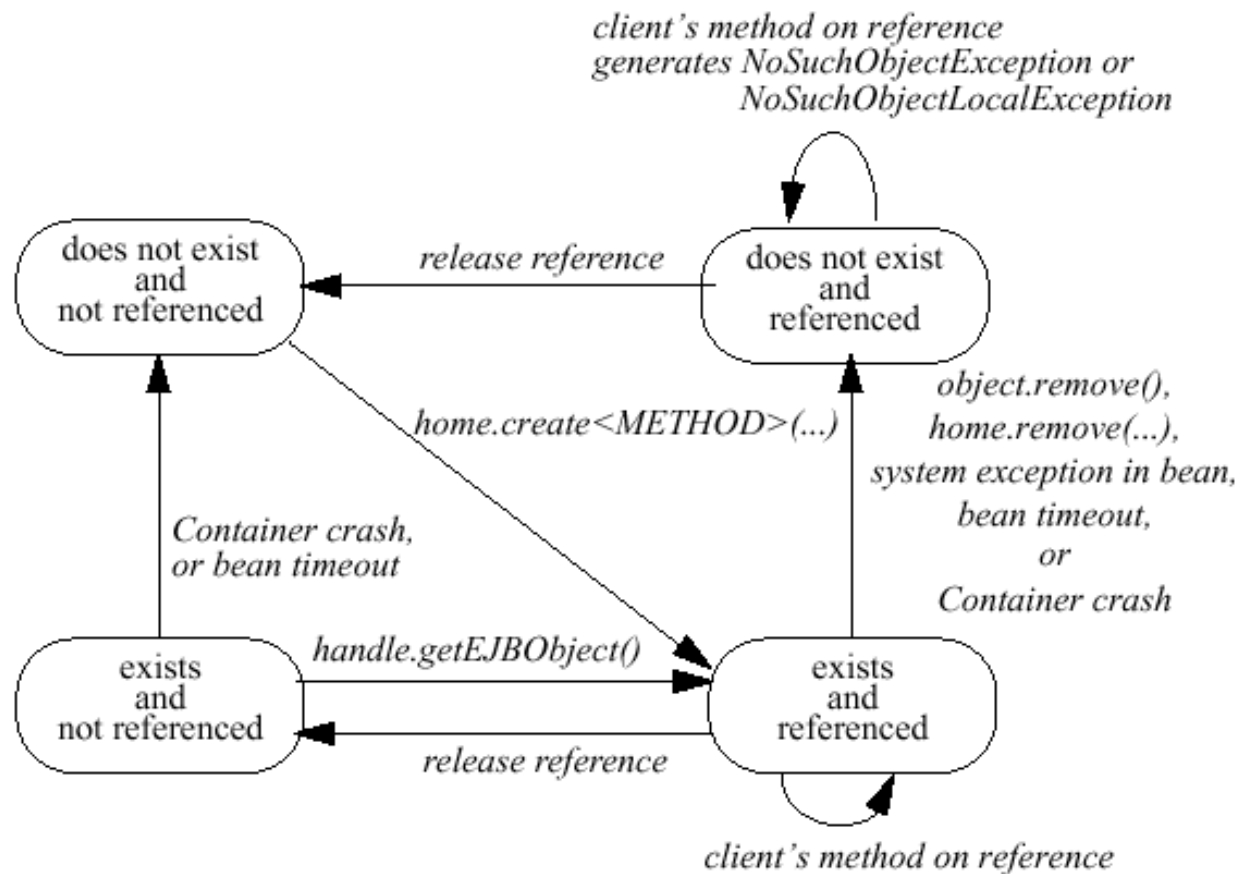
client's method on reference generates NoSuchObjectException or NoSuchObjectLocalException

does not exist and not referenced

release reference

does not exist and referenced

home.create<METHOD>(...)

object.remove(), home.remove(...), system exception in bean, bean timeout, or Container crash

Container crash, or bean timeout

handle.getEJBObject()

exists and not referenced

exists and referenced

release reference

client's method on reference